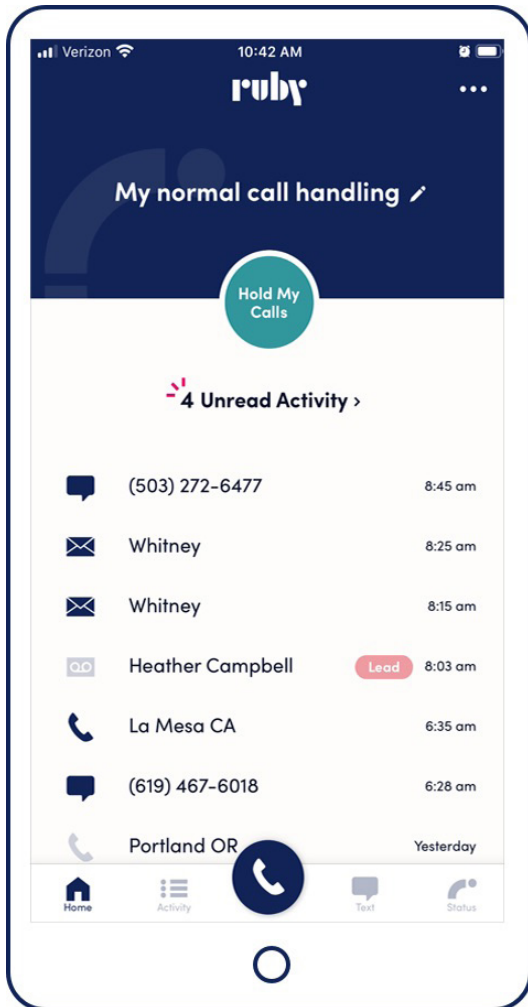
Verizon 10:42 AM

ruby

My normal call handling

Hold My Calls

4 Unread Activity ›

(503) 272-6477 8:45 am

Whitney 8:25 am

Whitney 8:15 am

Heather Campbell Lead 8:03 am

La Mesa CA 6:35 am

(619) 467-6018 6:28 am

Portland OR Yesterday

Home Activity Text Status